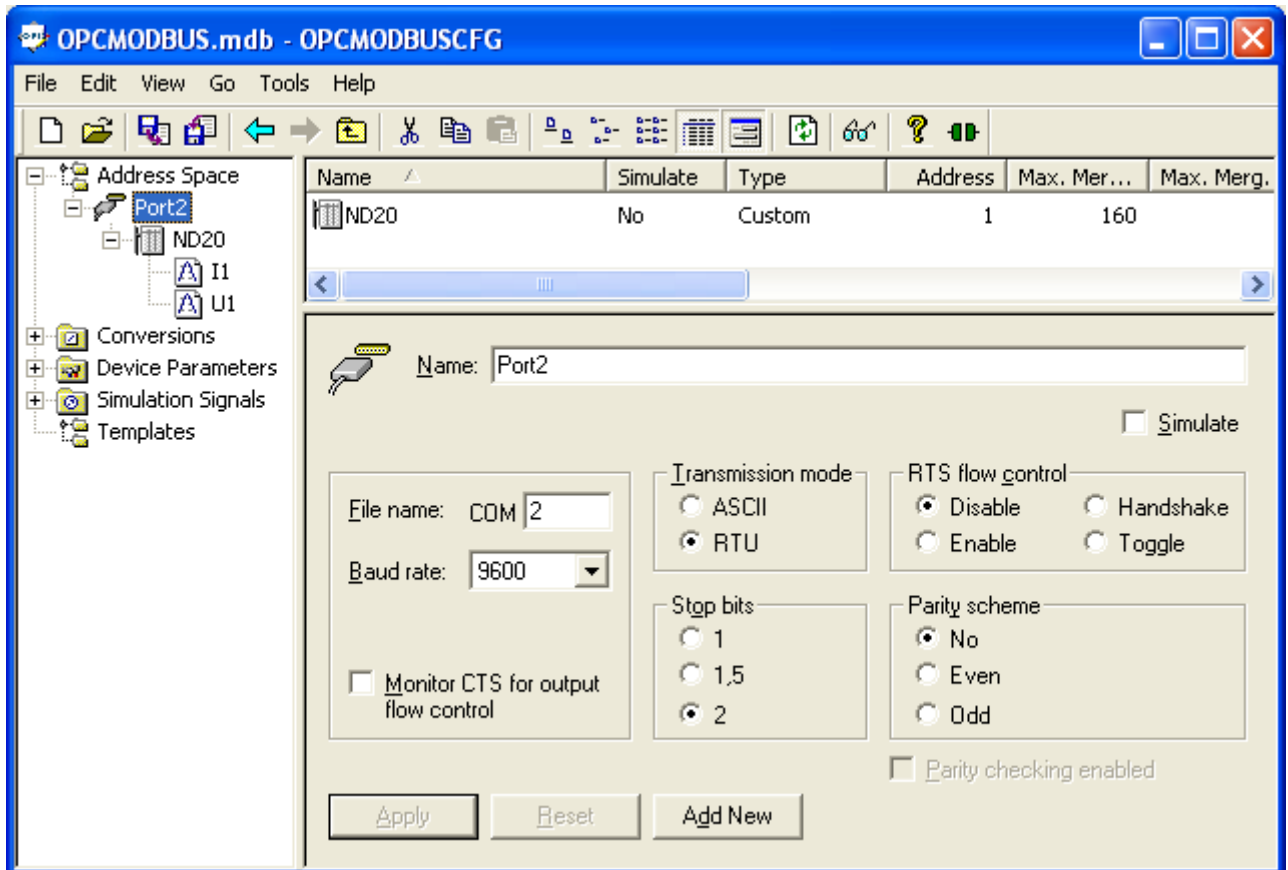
OPCMODBUS.mdb - OPCMODBUSCFG

File Edit View Go Tools Help

Address Space
Port2
ND20
I1
U1
Conversions
Device Parameters
Simulation Signals
Templates

| Name | Simulate | Type | Address | Max. Mer... | Max. Merg. |
|---|---|---|---|---|---|
| ND20 | No | Custom | 1 | 160 | |

Name: Port2

Simulate

File name: COM 2

Baud rate: 9600

Monitor CTS for output flow control

Transmission mode
ASCII
RTU

Stop bits
1
1,5
2

RTS flow control
Disable
Handshake
Enable
Toggle

Parity scheme
No
Even
Odd

Parity checking enabled

Apply
Reset
Add New